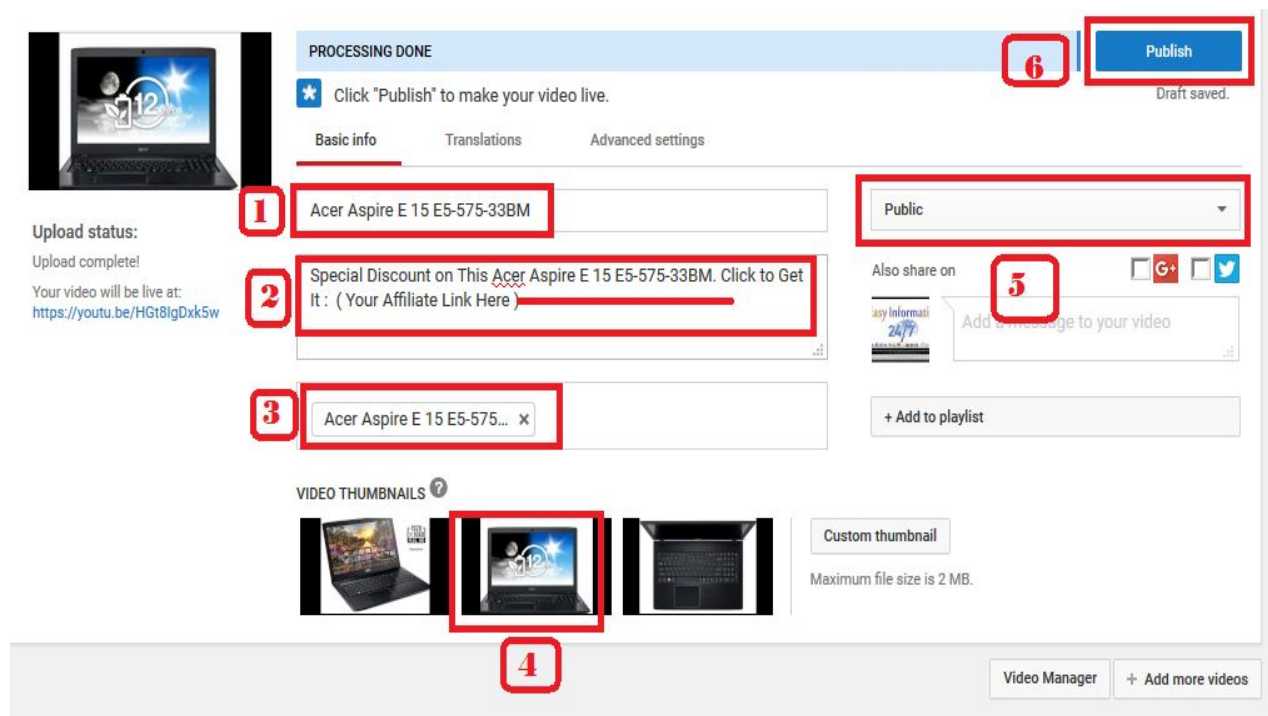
PROCESSING DONE

6

Publish

Click "Publish" to make your video live.

Draft saved.

Basic info Translations Advanced settings

Upload status:

Upload complete!

Your video will be live at:
https://youtu.be/HGt8IgDxk5w

1

Acer Aspire E 15 E5-575-33BM

Public

2

Special Discount on This Acer Aspire E 15 E5-575-33BM. Click to Get It : ( Your Affiliate Link Here )

Also share on

5

G+

Add a message to your video

3

Acer Aspire E 15 E5-575... ×

+ Add to playlist

VIDEO THUMBNAILS

Custom thumbnail

Maximum file size is 2 MB.

4

Video Manager

+ Add more videos